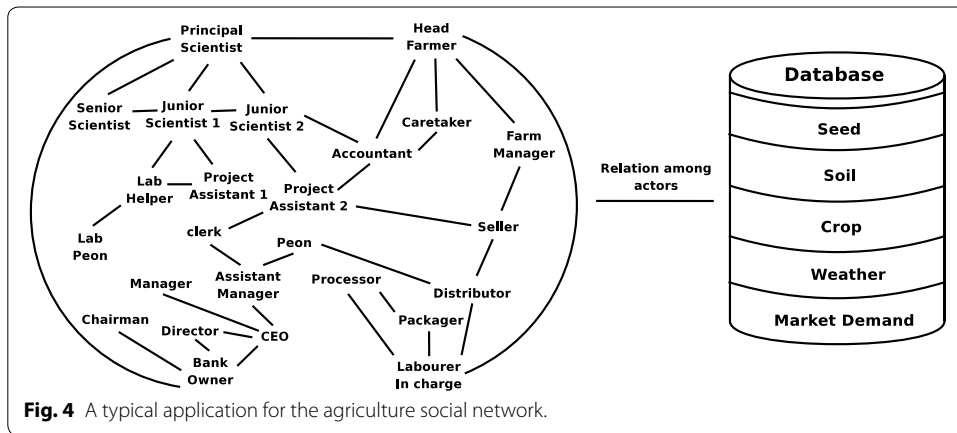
Principal Scientist

Head Farmer

Senior Scientist

Junior Scientist 1

Junior Scientist 2

Caretaker

Farm Manager

Accountant

Lab Helper

Project Assistant 1

Project Assistant 2

Lab Peon

clerk

Peon

Seller

Manager

Assistant Manager

Processor

Distributor

Packager

Chairman

Director

CEO

Bank Owner

Labourer In charge

Relation among actors

Database

Seed

Soil

Crop

Weather

Market Demand

**Fig. 4** A typical application for the agriculture social network.